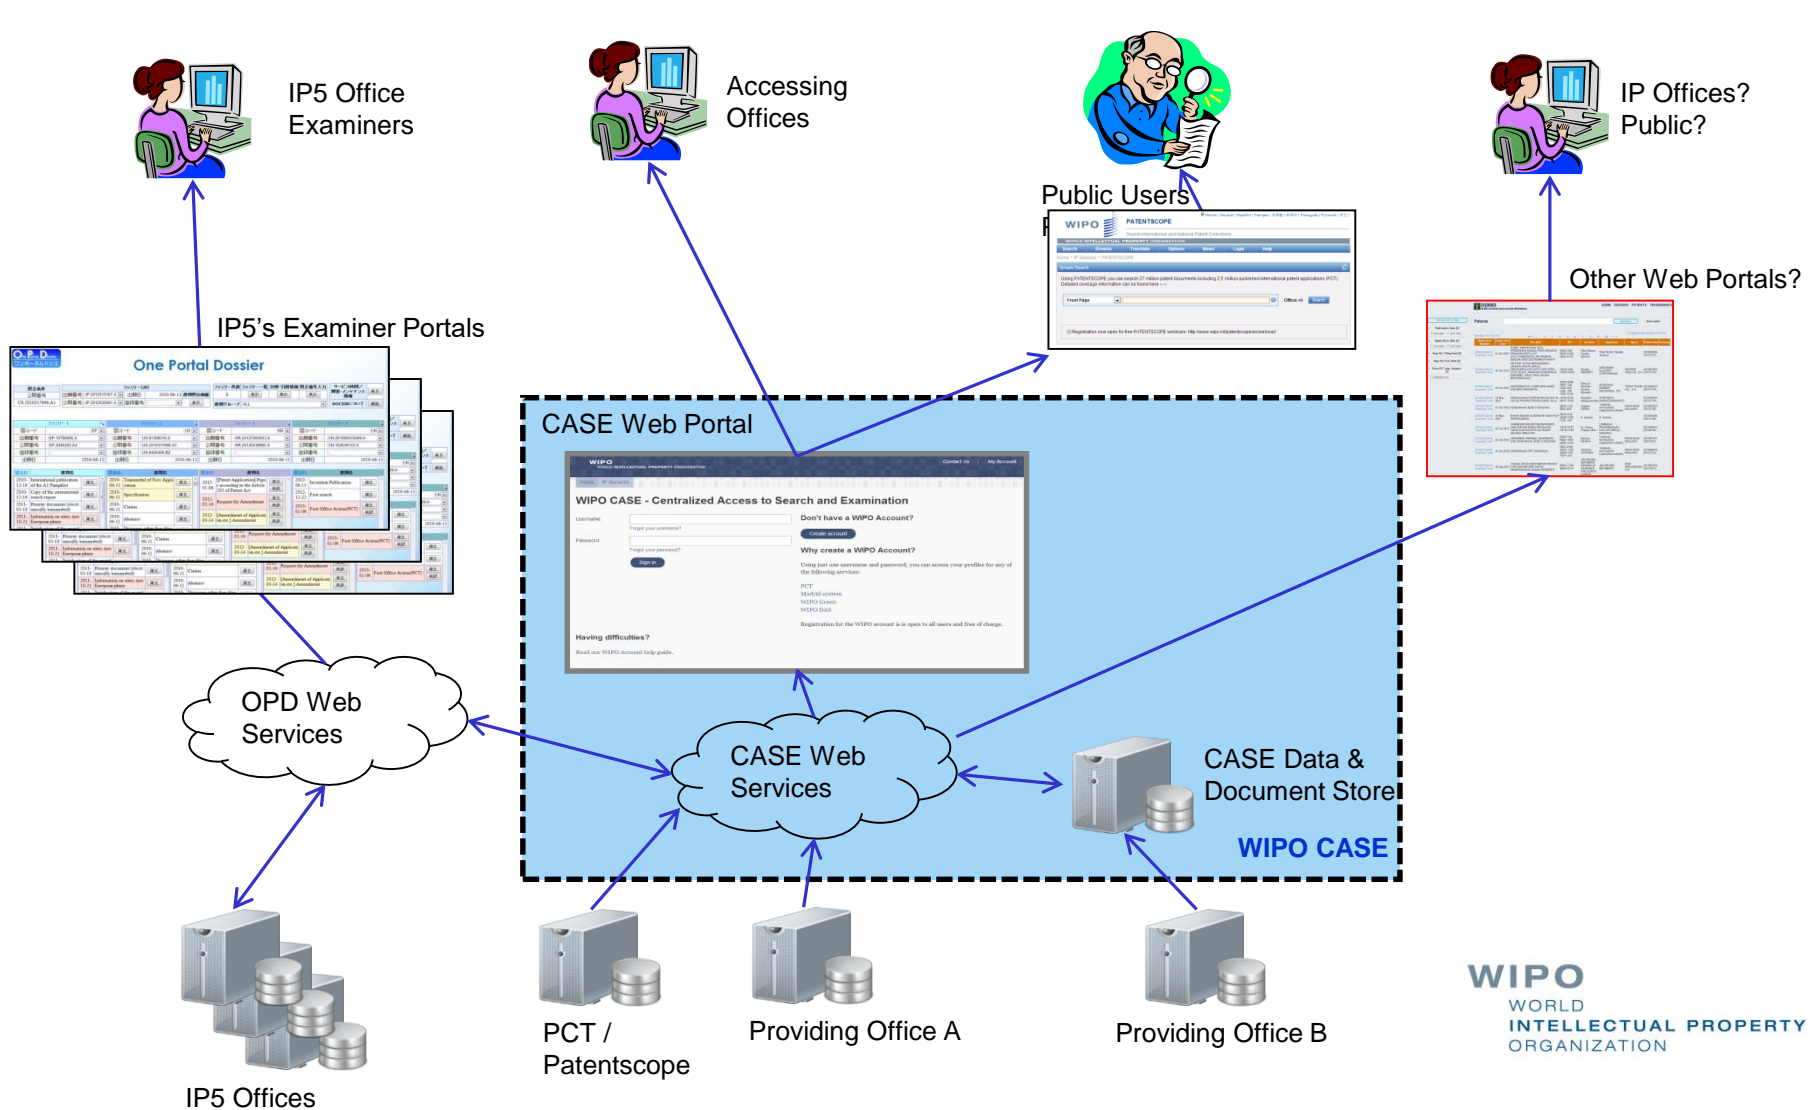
IP5 Office Examiners

Accessing Offices

Public Users

IP Offices? Public?

IP5's Examiner Portals

One Portal Dossier

Other Web Portals?

WIPO PATENTSCOPE

CASE Web Portal

WIPO CASE - Centralized Access to Search and Examination

Username

Password

Sign in

Don't have a WIPO Account?

Create account

Why create a WIPO Account?

Having difficulties?

OPD Web Services

CASE Web Services

CASE Data & Document Store

WIPO CASE

IP5 Offices

PCT / Patentscope

Providing Office A

Providing Office B

WIPO
WORLD
INTELLECTUAL PROPERTY
ORGANIZATION